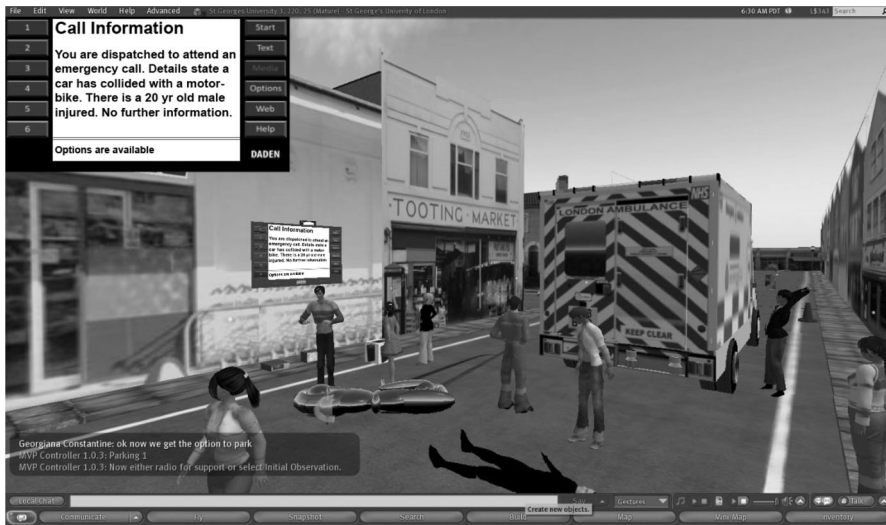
File Edit View World Help Advanced St Georges University 3, 220, 25 (Mature) - St George's University of London 6:30 AM PDT L$14 Search

1
2
3
4
5
6

Call Information

You are dispatched to attend an emergency call. Details state a car has collided with a motorbike. There is a 20 yr old male injured. No further information.

Options are available

Start
Text
Media
Options
Web
Help
DADEN

TOOTING MARKET

LONDON AMBULANCE

NHS

KEEP CLEAR

Call Information

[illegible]

Georgiana Constantine: ok now we get the option to park
MVP Controller 1.0.3: Parking 1
MVP Controller 1.0.3: Now either radio for support or select Initial Observation.

Local Chat Say Gestures Talk

Communicate Fly Snapshot Search Build Create new objects. Map Mini-Map Inventory